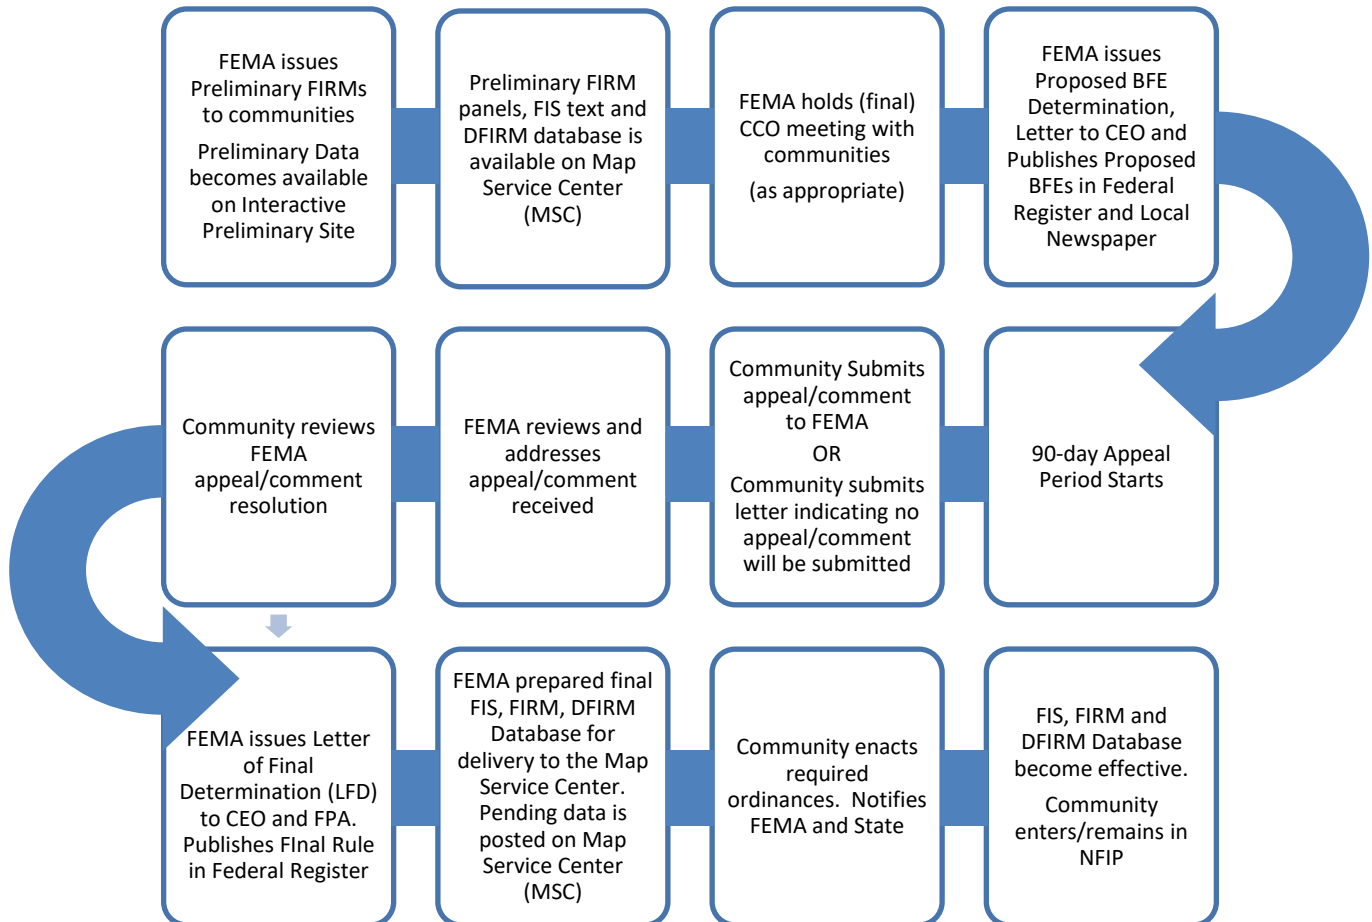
FEMA issues Preliminary FIRMs to communities

Preliminary Data becomes available on Interactive Preliminary Site

Preliminary FIRM panels, FIS text and DFIRM database is available on Map Service Center (MSC)

FEMA holds (final) CCO meeting with communities

(as appropriate)

FEMA issues Proposed BFE Determination, Letter to CEO and Publishes Proposed BFEs in Federal Register and Local Newspaper

90-day Appeal Period Starts

Community Submits appeal/comment to FEMA

OR

Community submits letter indicating no appeal/comment will be submitted

FEMA reviews and addresses appeal/comment received

Community reviews FEMA appeal/comment resolution

FEMA issues Letter of Final Determination (LFD) to CEO and FPA. Publishes FInal Rule in Federal Register

FEMA prepared final FIS, FIRM, DFIRM Database for delivery to the Map Service Center. Pending data is posted on Map Service Center (MSC)

Community enacts required ordinances. Notifies FEMA and State

FIS, FIRM and DFIRM Database become effective.

Community enters/remains in NFIP